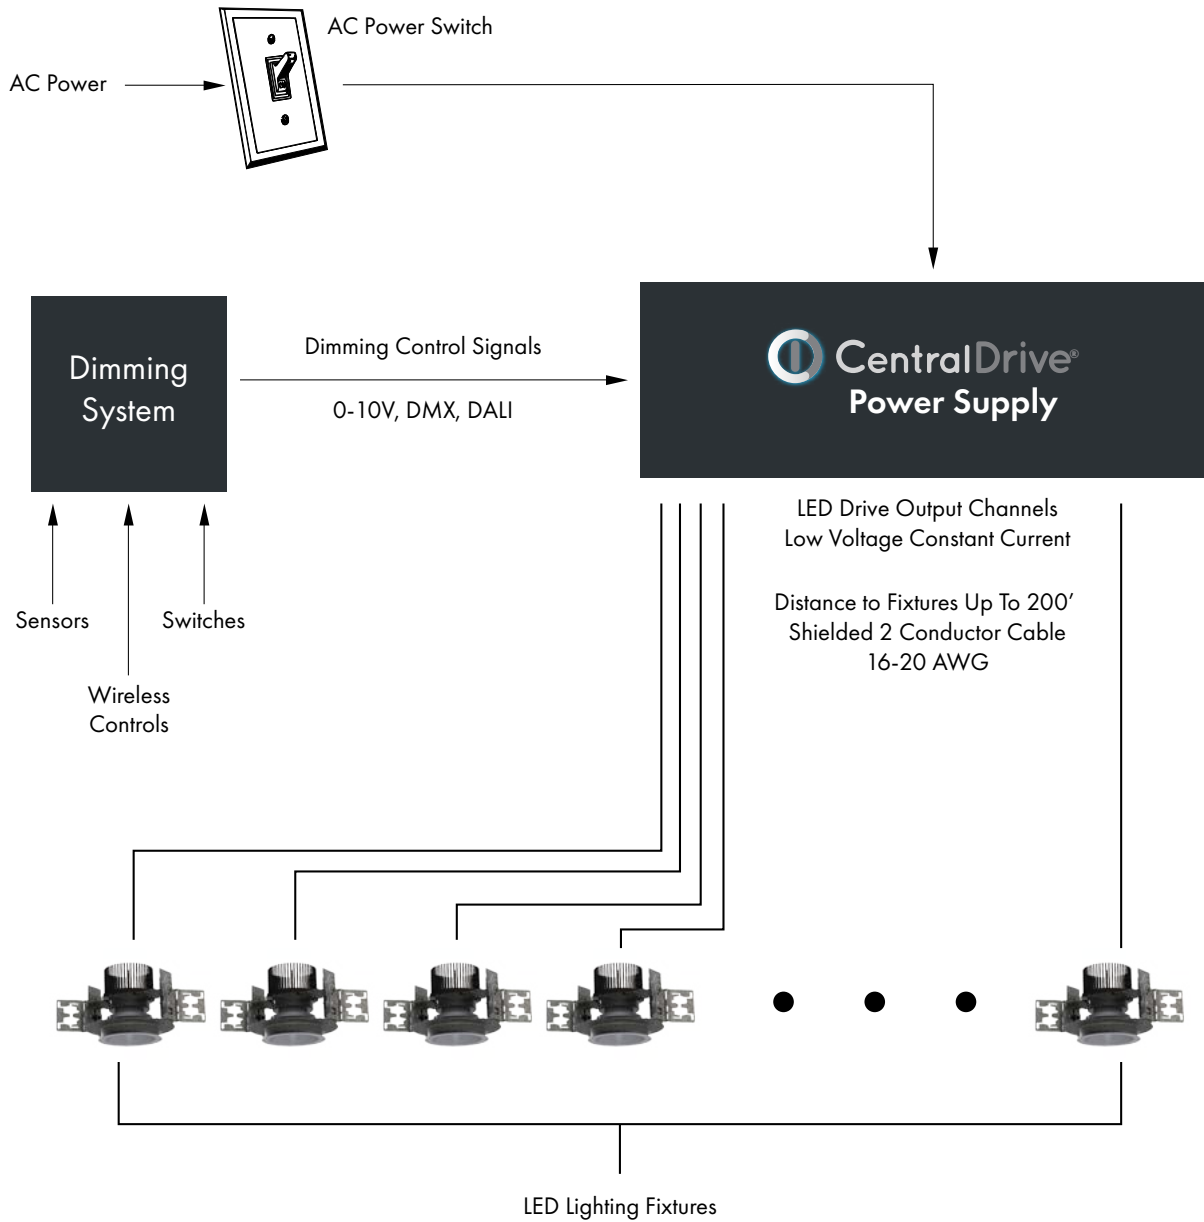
AC Power Switch

AC Power

Dimming System

Dimming Control Signals

0-10V, DMX, DALI

CentralDrive®
Power Supply

LED Drive Output Channels
Low Voltage Constant Current

Distance to Fixtures Up To 200'
Shielded 2 Conductor Cable
16-20 AWG

Sensors

Switches

Wireless Controls

LED Lighting Fixtures